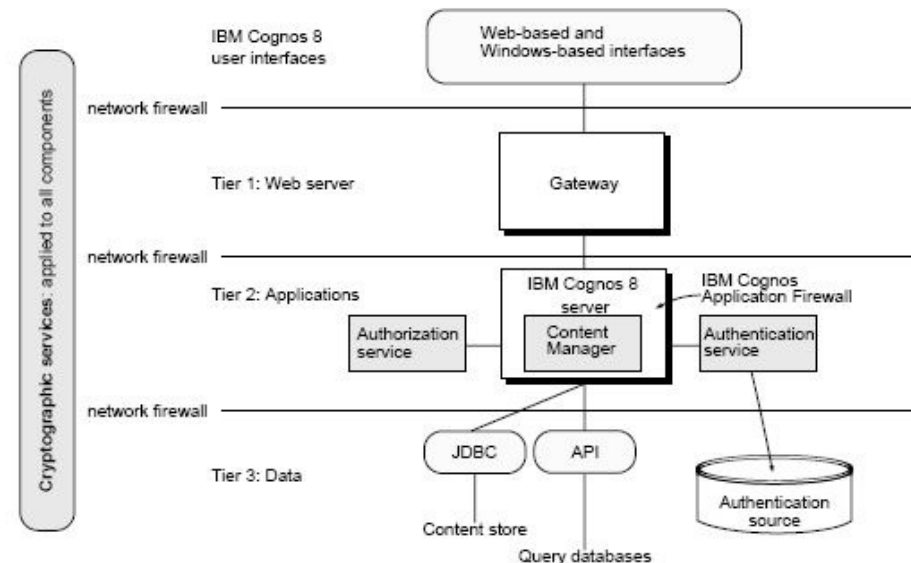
Cryptographic services: applied to all components

IBM Cognos 8 user interfaces

Web-based and Windows-based interfaces

network firewall

Tier 1: Web server

Gateway

network firewall

Tier 2: Applications

IBM Cognos 8 server

IBM Cognos Application Firewall

Authorization service

Content Manager

Authentication service

network firewall

Tier 3: Data

JDBC

API

Authentication source

Content store

Query databases